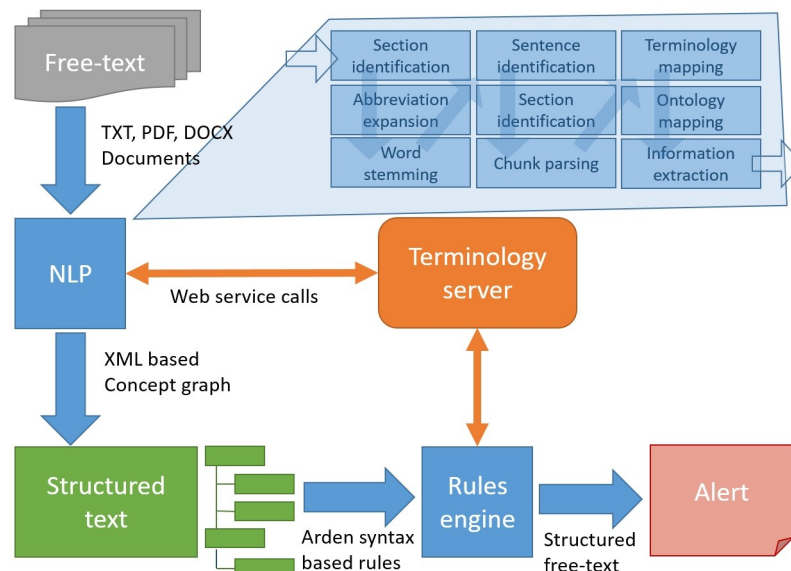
Free-text

TXT, PDF, DOCX
Documents

Section identification

Sentence identification

Terminology mapping

Abbreviation expansion

Section identification

Ontology mapping

Word stemming

Chunk parsing

Information extraction

NLP

Web service calls

Terminology server

XML based
Concept graph

Structured text

Arden syntax based rules

Rules engine

Structured free-text

Alert